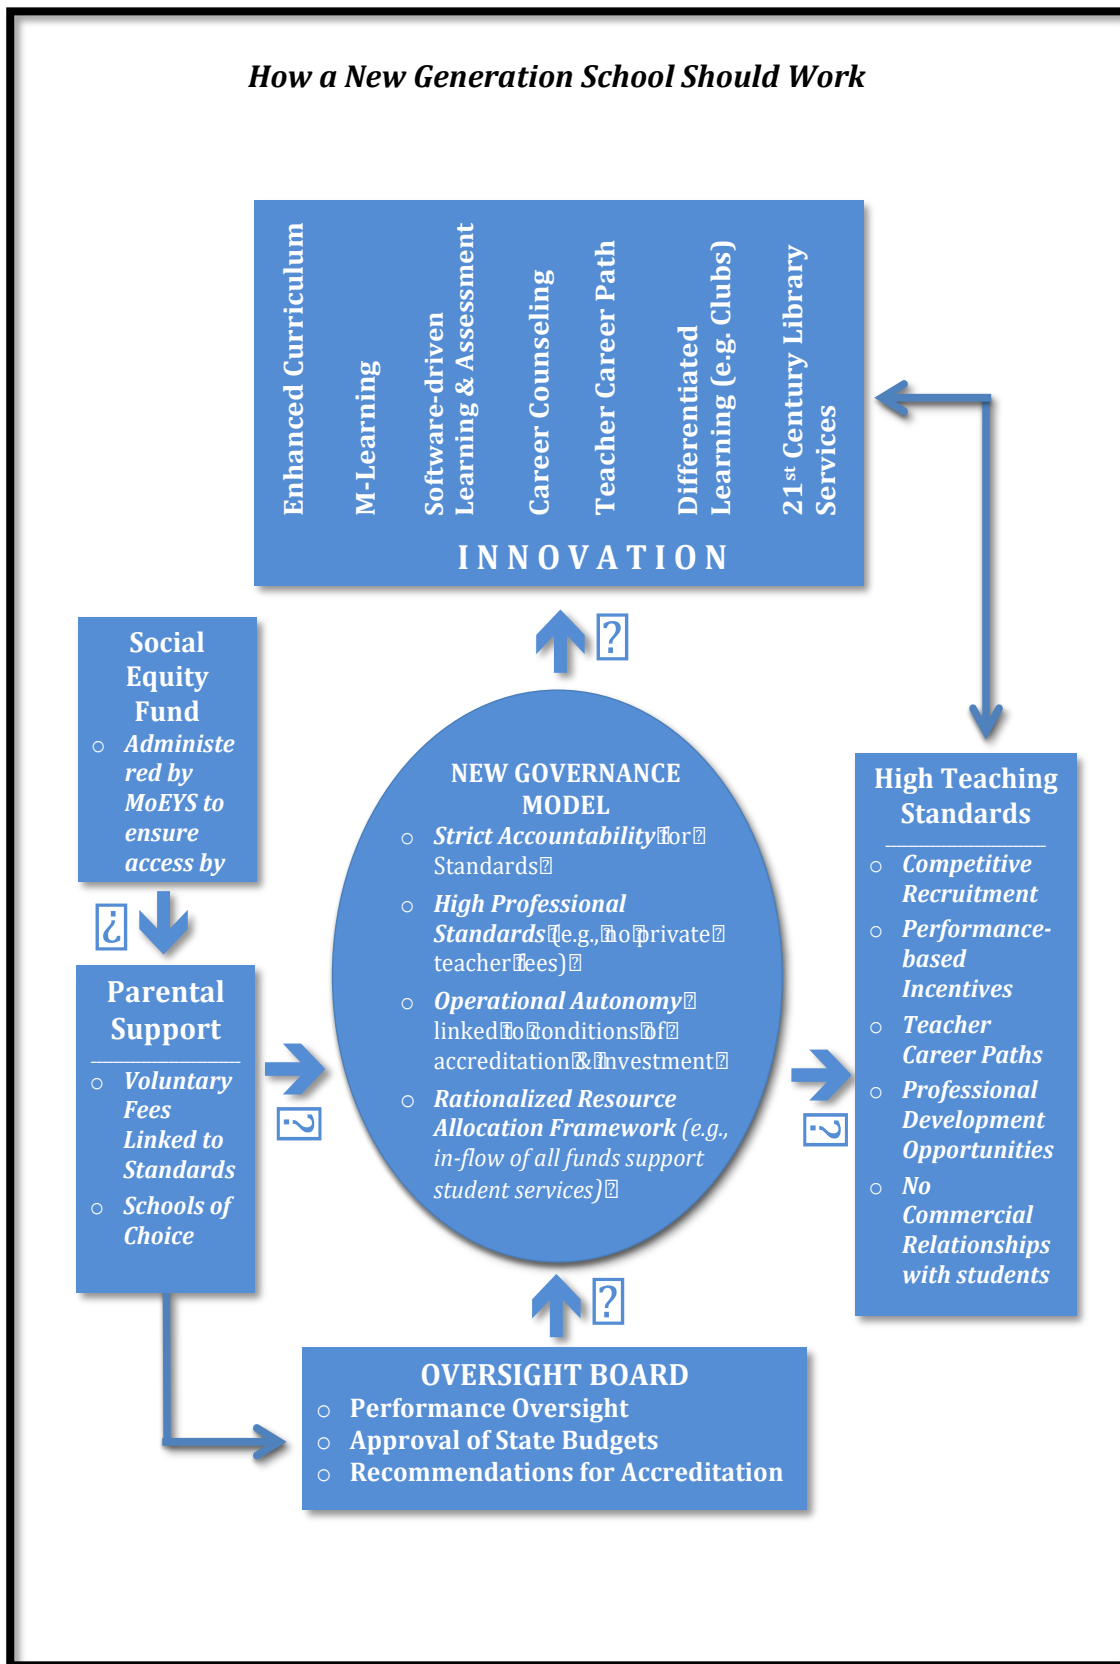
How a New Generation School Should Work

Enhanced Curriculum

M-Learning

Software-driven Learning & Assessment

Career Counseling

Teacher Career Path

Differentiated Learning (e.g. Clubs)

$21^{st}$ Century Library Services

INNOVATION

Social Equity Fund
○ Administered by MoEYS to ensure access by

Parental Support
○ Voluntary Fees Linked to Standards
○ Schools of Choice

NEW GOVERNANCE MODEL
○ Strict Accountability for Standards
○ High Professional Standards (e.g., no private teacher fees)
○ Operational Autonomy linked to conditions of accreditation & investment
○ Rationalized Resource Allocation Framework (e.g., in-flow of all funds support student services)

High Teaching Standards
○ Competitive Recruitment
○ Performance-based Incentives
○ Teacher Career Paths
○ Professional Development Opportunities
○ No Commercial Relationships with students

OVERSIGHT BOARD
○ Performance Oversight
○ Approval of State Budgets
○ Recommendations for Accreditation